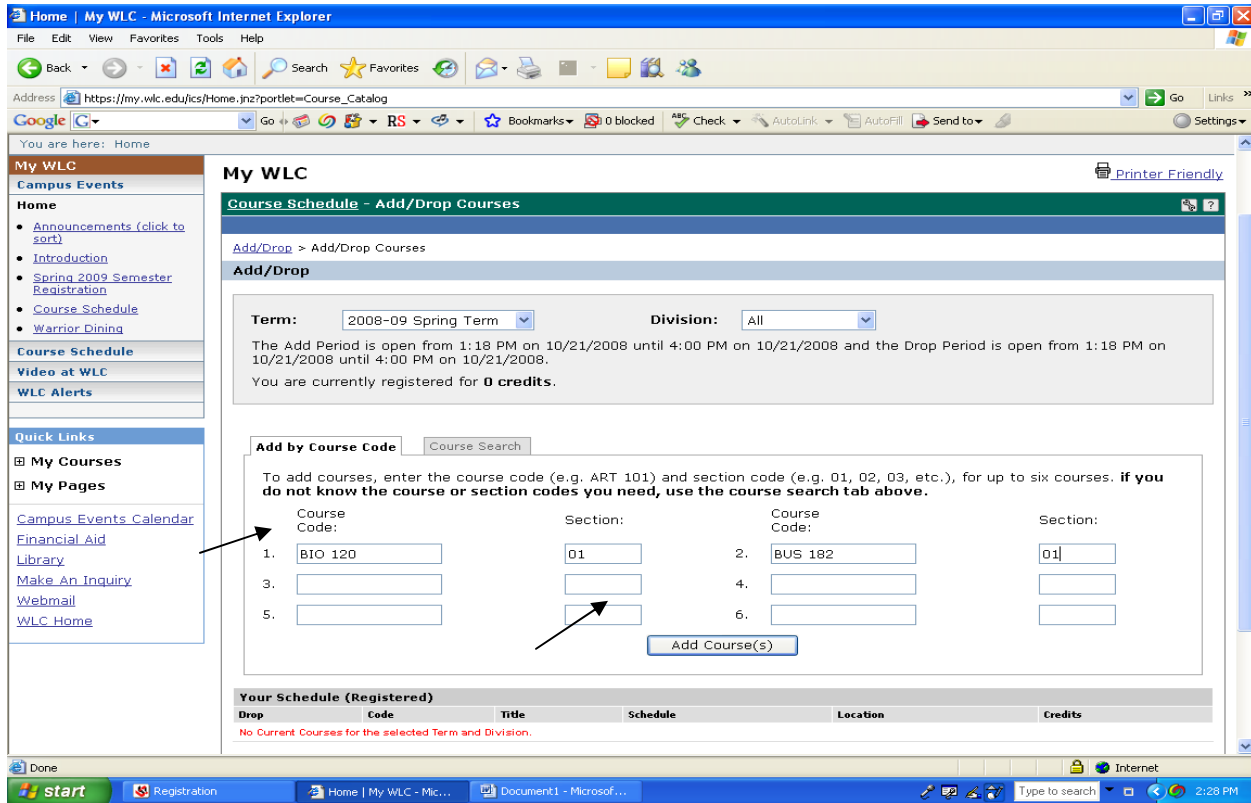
Home | My WLC - Microsoft Internet Explorer

File Edit View Favorites Tools Help

Back Search Favorites

Address https://my.wlc.edu/ics/Home.jnz?portlet=Course_Catalog Go Links

Google G Go Bookmarks 0 blocked Check AutoLink AutoFill Send to Settings

You are here: Home

My WLC
Campus Events
Home
• Announcements (click to sort)
• Introduction
• Spring 2009 Semester Registration
• Course Schedule
• Warrior Dining
Course Schedule
Video at WLC
WLC Alerts

Quick Links
⊞ My Courses
⊞ My Pages

Campus Events Calendar
Financial Aid
Library
Make An Inquiry
Webmail
WLC Home

My WLC

Printer Friendly

Course Schedule - Add/Drop Courses

Add/Drop > Add/Drop Courses

Add/Drop

Term: 2008-09 Spring Term Division: All

The Add Period is open from 1:18 PM on 10/21/2008 until 4:00 PM on 10/21/2008 and the Drop Period is open from 1:18 PM on 10/21/2008 until 4:00 PM on 10/21/2008.

You are currently registered for **0 credits**.

Add by Course Code | Course Search

To add courses, enter the course code (e.g. ART 101) and section code (e.g. 01, 02, 03, etc.), for up to six courses. **if you do not know the course or section codes you need, use the course search tab above.**

Course Code: Section: Course Code: Section:
1. BIO 120 01 2. BUS 182 01
3. 4.
5. 6.

Add Course(s)

Your Schedule (Registered)

| Drop | Code | Title | Schedule | Location | Credits |
|---|---|---|---|---|---|

No Current Courses for the selected Term and Division.

Done Internet

start Registration Home | My WLC - Mic... Document1 - Microsof... Type to search 2:28 PM